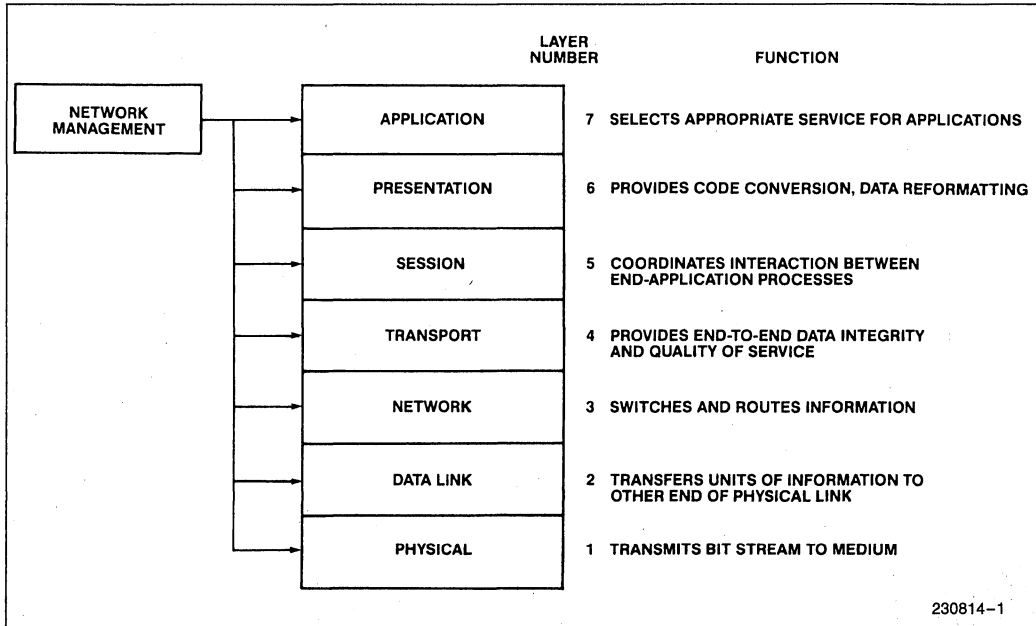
LAYER NUMBER

FUNCTION

NETWORK MANAGEMENT

APPLICATION

7 SELECTS APPROPRIATE SERVICE FOR APPLICATIONS

PRESENTATION

6 PROVIDES CODE CONVERSION, DATA REFORMATTING

SESSION

5 COORDINATES INTERACTION BETWEEN END-APPLICATION PROCESSES

TRANSPORT

4 PROVIDES END-TO-END DATA INTEGRITY AND QUALITY OF SERVICE

NETWORK

3 SWITCHES AND ROUTES INFORMATION

DATA LINK

2 TRANSFERS UNITS OF INFORMATION TO OTHER END OF PHYSICAL LINK

PHYSICAL

1 TRANSMITS BIT STREAM TO MEDIUM

230814–1